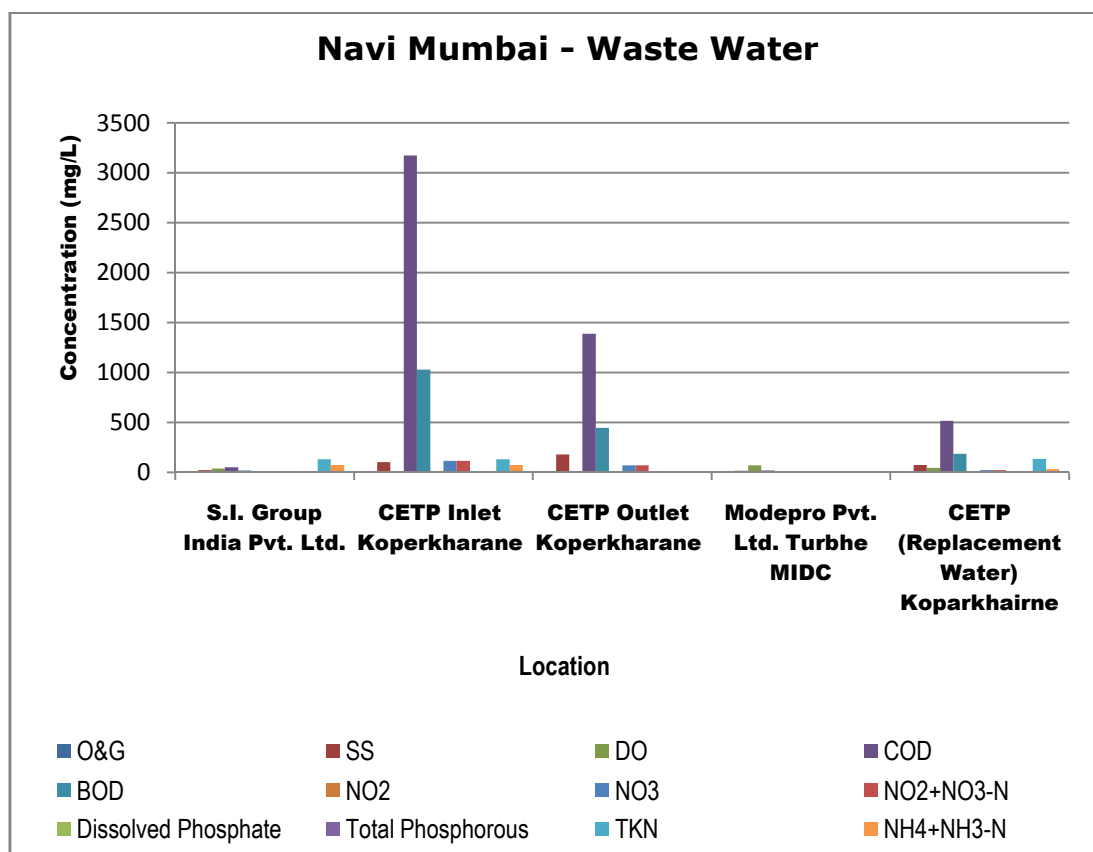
Navi Mumbai - Waste Water

Concentration (mg/L)

3500
3000
2500
2000
1500
1000
500
0

S.I. Group India Pvt. Ltd.
CETP Inlet Koperkharane
CETP Outlet Koperkharane
Modepro Pvt. Ltd. Turbhe MIDC
CETP (Replacement Water) Koparkhairne

Location

O&G
SS
DO
COD
BOD
NO2
NO3
NO2+NO3-N
Dissolved Phosphate
Total Phosphorous
TKN
NH4+NH3-N